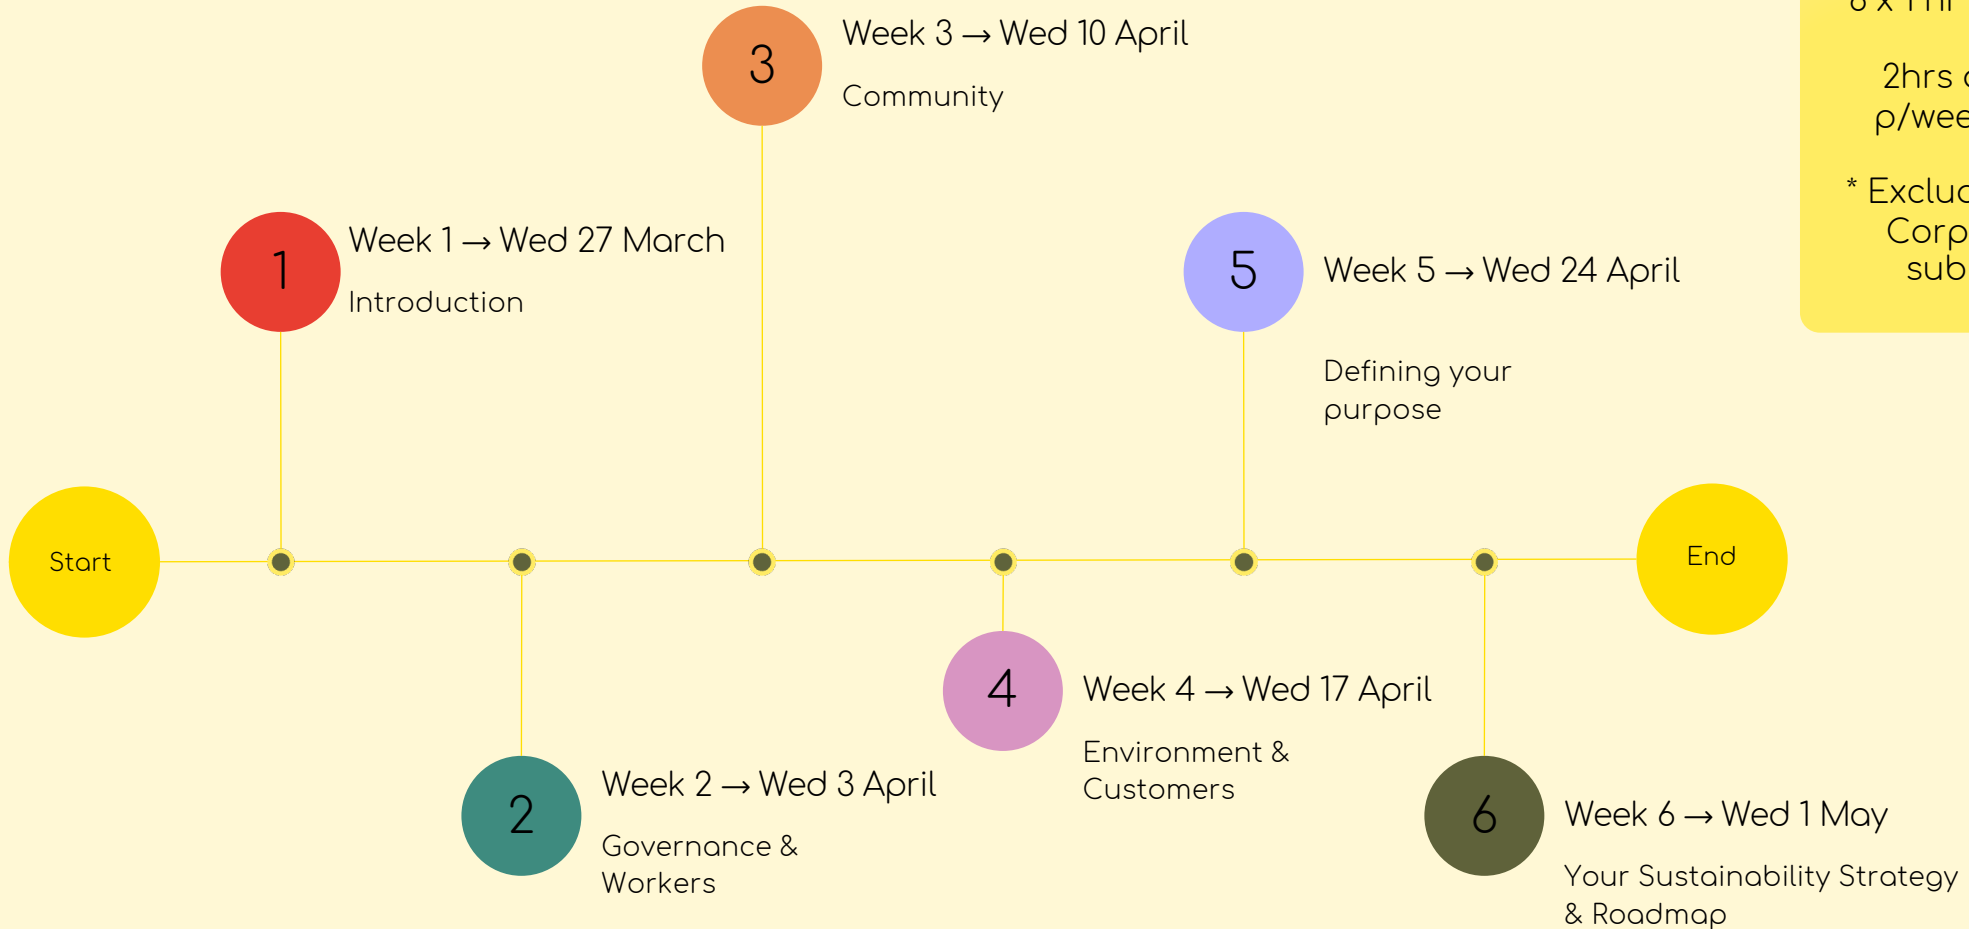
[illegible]

2hrs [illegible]
p/wee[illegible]

* Exclu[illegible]
Corp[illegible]
sub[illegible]

3
Week 3 → Wed 10 April

Community

1
Week 1 → Wed 27 March

Introduction

5
Week 5 → Wed 24 April

Defining your purpose

Start

End

4
Week 4 → Wed 17 April

Environment & Customers

2
Week 2 → Wed 3 April

Governance & Workers

6
Week 6 → Wed 1 May

Your Sustainability Strategy & Roadmap